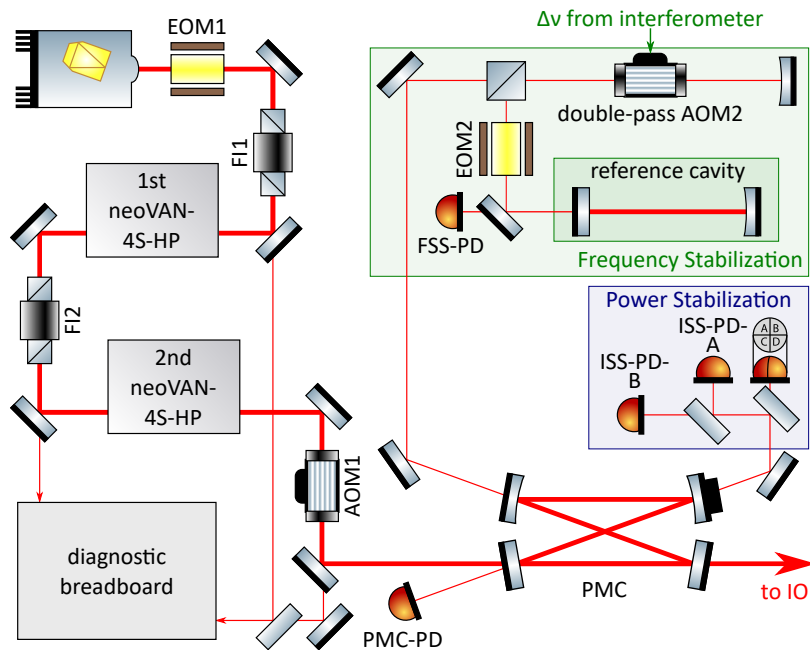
EOM1

FI1

1st neoVAN-4S-HP

FI2

2nd neoVAN-4S-HP

AOM1

diagnostic breadboard

Δv from interferometer

double-pass AOM2

EOM2

reference cavity

FSS-PD

Frequency Stabilization

Power Stabilization

ISS-PD-A

A B C D

ISS-PD-B

PMC

PMC-PD

to IO